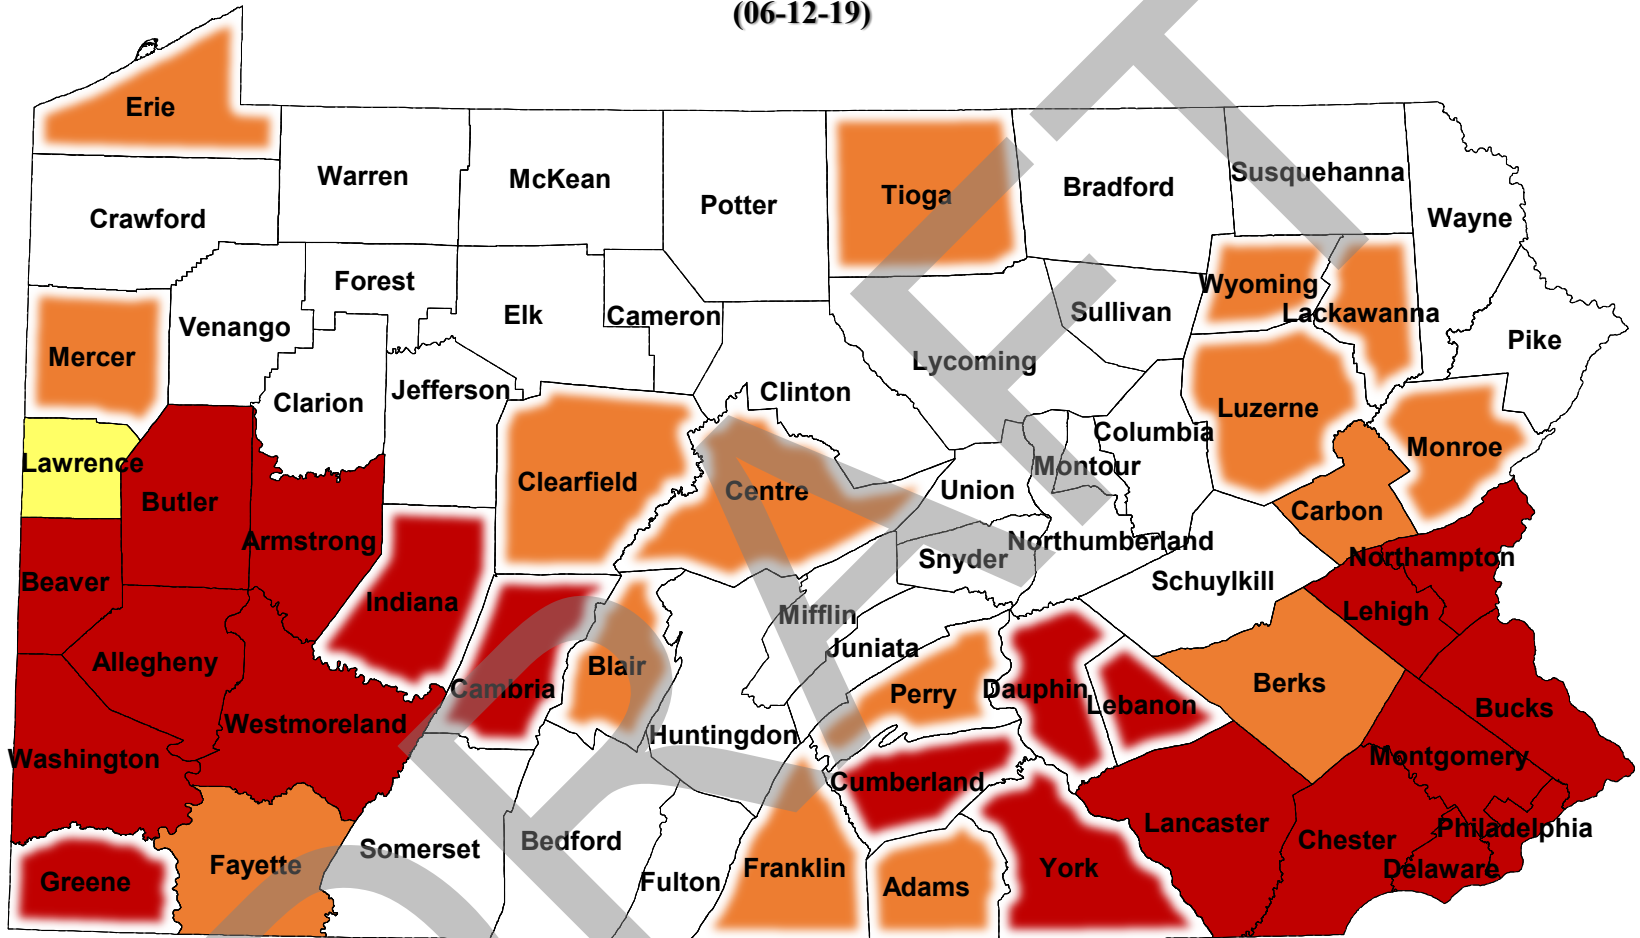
(06-12-19)

DRAFT

Erie
Warren
McKean
Potter
Tioga
Bradford
Susquehanna
Wayne
Crawford
Forest
Elk
Cameron
Wyoming
Lackawanna
Sullivan
Pike
Mercer
Venango
Lycoming
Clarion
Jefferson
Clinton
Luzerne
Columbia
Monroe
Lawrence
Butler
Clearfield
Centre
Montour
Union
Armstrong
Carbon
Northumberland
Snyder
Beaver
Indiana
Schuylkill
Northampton
Mifflin
Lehigh
Allegheny
Juniata
Blair
Cambria
Perry
Dauphin
Berks
Lebanon
Bucks
Westmoreland
Huntingdon
Washington
Montgomery
Cumberland
Lancaster
Chester
Philadelphia
Somerset
Bedford
Fayette
Greene
Franklin
York
Delaware
Fulton
Adams